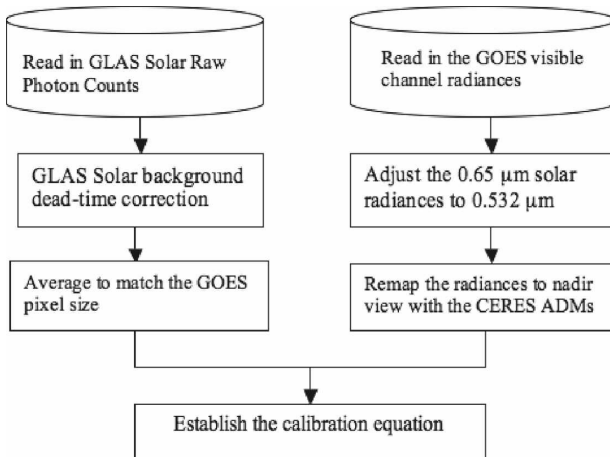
Read in GLAS Solar Raw Photon Counts

GLAS Solar background dead-time correction

Average to match the GOES pixel size

Read in the GOES visible channel radiances

Adjust the 0.65 μm solar radiances to 0.532 μm

Remap the radiances to nadir view with the CERES ADMs

Establish the calibration equation